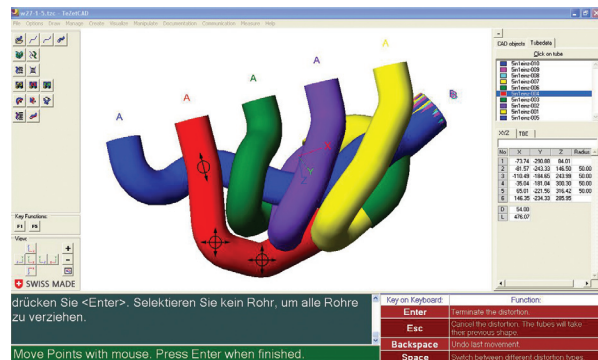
w23 1-5.tzc - TeZetCAD

File Options Draw Manage Create Visualize Manipulate Documentation Communication Measure Help

CAD objects Tubedata

Click on tube

SmTeinz-010
SmTeinz-009
SmTeinz-008
SmTeinz-007
SmTeinz-006
SmTeinz-004
SmTeinz-003
SmTeinz-002
SmTeinz-001
SmTeinz-005

XYZ TBE

| No | X | Y | Z | Radius |
|---|---|---|---|---|
| 1 | -73.74 | -290.88 | 84.01 | |
| 2 | -81.57 | -243.33 | 146.50 | 50.00 |
| 3 | -110.49 | -184.65 | 243.99 | 50.00 |
| 4 | -35.04 | -181.04 | 300.30 | 50.00 |
| 5 | 65.01 | -221.56 | 316.42 | 50.00 |
| 6 | 146.35 | -234.33 | 285.95 | |

D 54.00
L 476.07

A
A
A
A
A
A

Key Functions:
F1 F8

View:

SWISS MADE

drücken Sie <Enter>. Selektieren Sie kein Rohr, um alle Rohre zu verziehen.

Move Points with mouse. Press Enter when finished.

| Key on Keyboard: | Function: |
|---|---|
| Enter | Terminate the distortion. |
| Esc | Cancel the distortion. The tubes will take their previous shape. |
| Backspace | Undo last movement. |
| Space | Switch between different distortion types. |